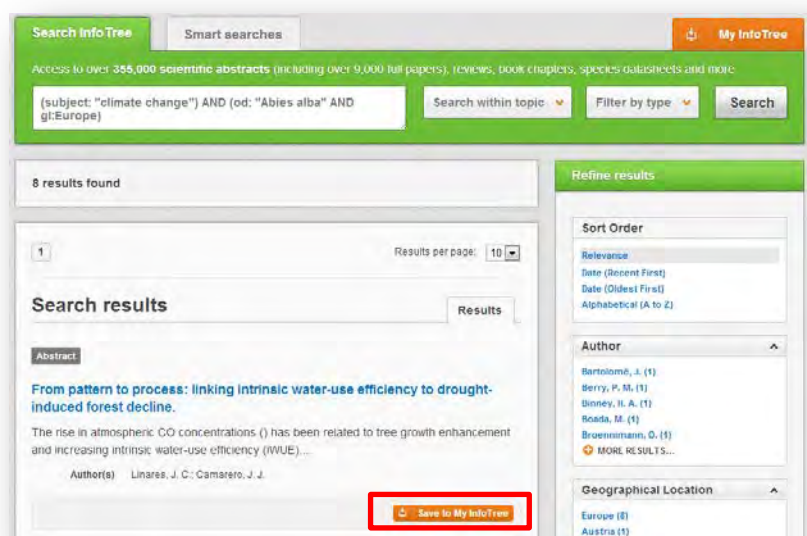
Search InfoTree

Smart searches

My InfoTree

Access to over 355,000 scientific abstracts (including over 9,000 full papers), reviews, book chapters, species datasheets and more

(subject: "climate change") AND (od: "Abies alba" AND gl:Europe)

Search within topic

Filter by type

Search

8 results found

Refine results

1

Results per page: 10

Search results

Results

Abstract

From pattern to process: linking intrinsic water-use efficiency to drought-induced forest decline.

The rise in atmospheric CO concentrations () has been related to tree growth enhancement and increasing intrinsic water-use efficiency (iWUE)...

Author(s) Linares, J. C.; Camarero, J. J.

Save to My InfoTree

Sort Order

Relevance

Date (Recent First)

Date (Oldest First)

Alphabetical (A to Z)

Author

Bartolomé, J. (1)

Berry, P. M. (1)

Binney, H. A. (1)

Boada, M. (1)

Broennimann, O. (1)

MORE RESULTS...

Geographical Location

Europe (8)

Austria (1)